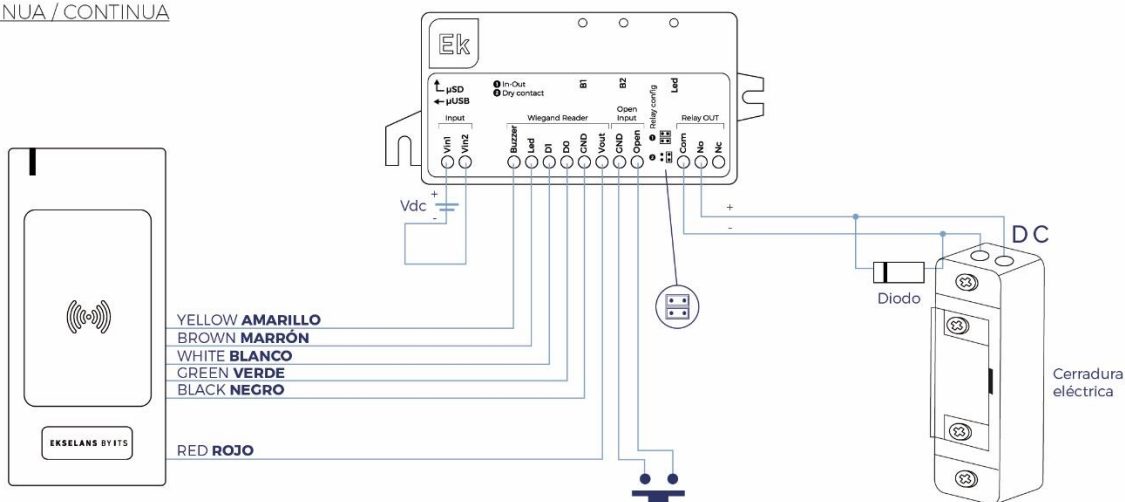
NUA / CONTINUA

Ek

μSD
μUSB

❶ In-Out
❷ Dry contact

B1 B2 Led

Input
Vin1 Vin2

Wiegand Reader
Buzzer Led D1 D0 GND Vout

Open Input
GND Open

Relay config
❶
❷

Relay OUT
Com No Nc

Vdc
+
-

+
-

DC

Diodo

YELLOW **AMARILLO**
BROWN **MARRÓN**
WHITE **BLANCO**
GREEN **VERDE**
BLACK **NEGRO**

RED **ROJO**

EKSELANS BY ITS

Cerradura eléctrica